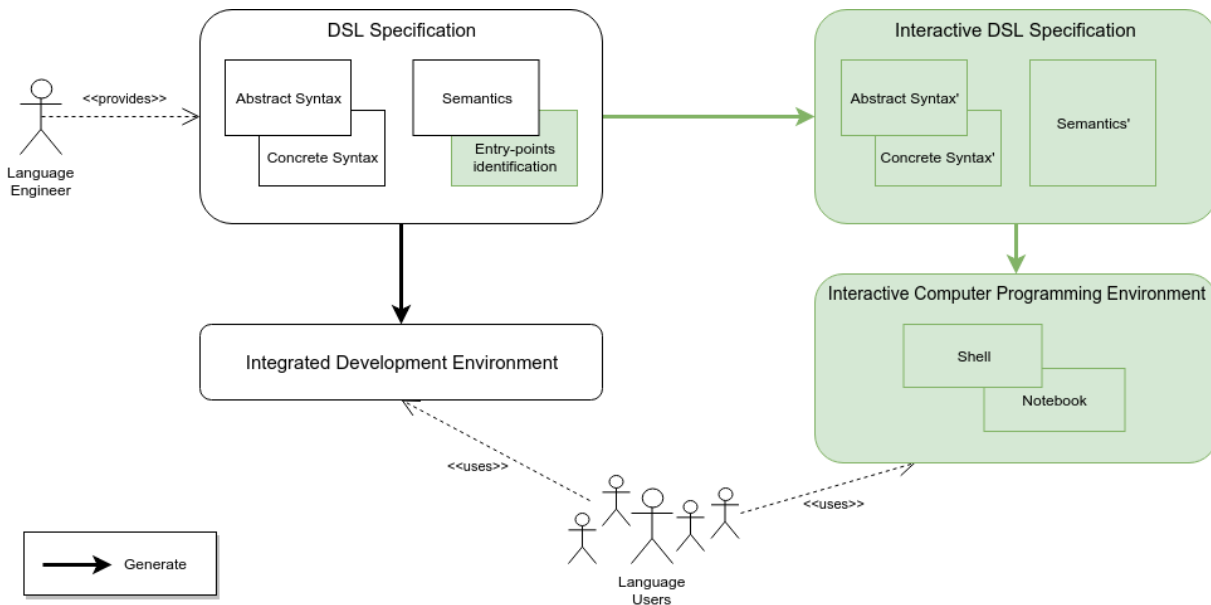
Language Engineer

<<provides>>

DSL Specification

Abstract Syntax

Concrete Syntax

Semantics

Entry-points identification

Interactive DSL Specification

Abstract Syntax'

Concrete Syntax'

Semantics'

Integrated Development Environment

Interactive Computer Programming Environment

Shell

Notebook

<<uses>>

<<uses>>

Language Users

Generate